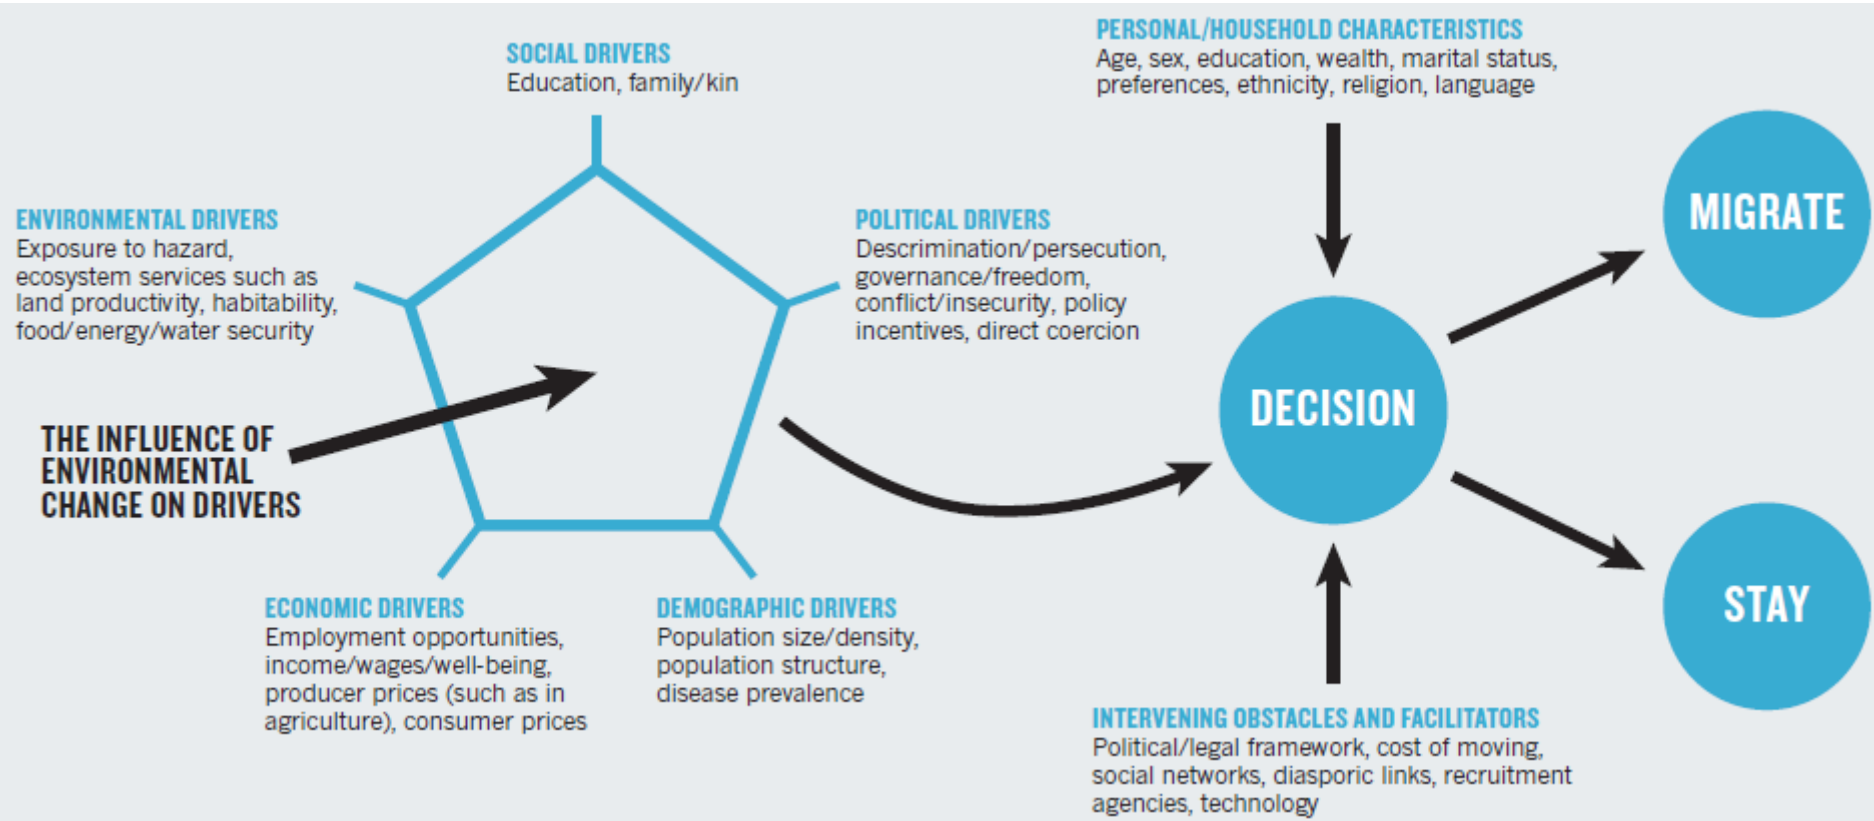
SOCIAL DRIVERS
Education, family/kin

ENVIRONMENTAL DRIVERS
Exposure to hazard, ecosystem services such as land productivity, habitability, food/energy/water security

POLITICAL DRIVERS
Descrimination/persecution, governance/freedom, conflict/insecurity, policy incentives, direct coercion

THE INFLUENCE OF ENVIRONMENTAL CHANGE ON DRIVERS

ECONOMIC DRIVERS
Employment opportunities, income/wages/well-being, producer prices (such as in agriculture), consumer prices

DEMOGRAPHIC DRIVERS
Population size/density, population structure, disease prevalence

PERSONAL/HOUSEHOLD CHARACTERISTICS
Age, sex, education, wealth, marital status, preferences, ethnicity, religion, language

DECISION

MIGRATE

STAY

INTERVENING OBSTACLES AND FACILITATORS
Political/legal framework, cost of moving, social networks, diasporic links, recruitment agencies, technology